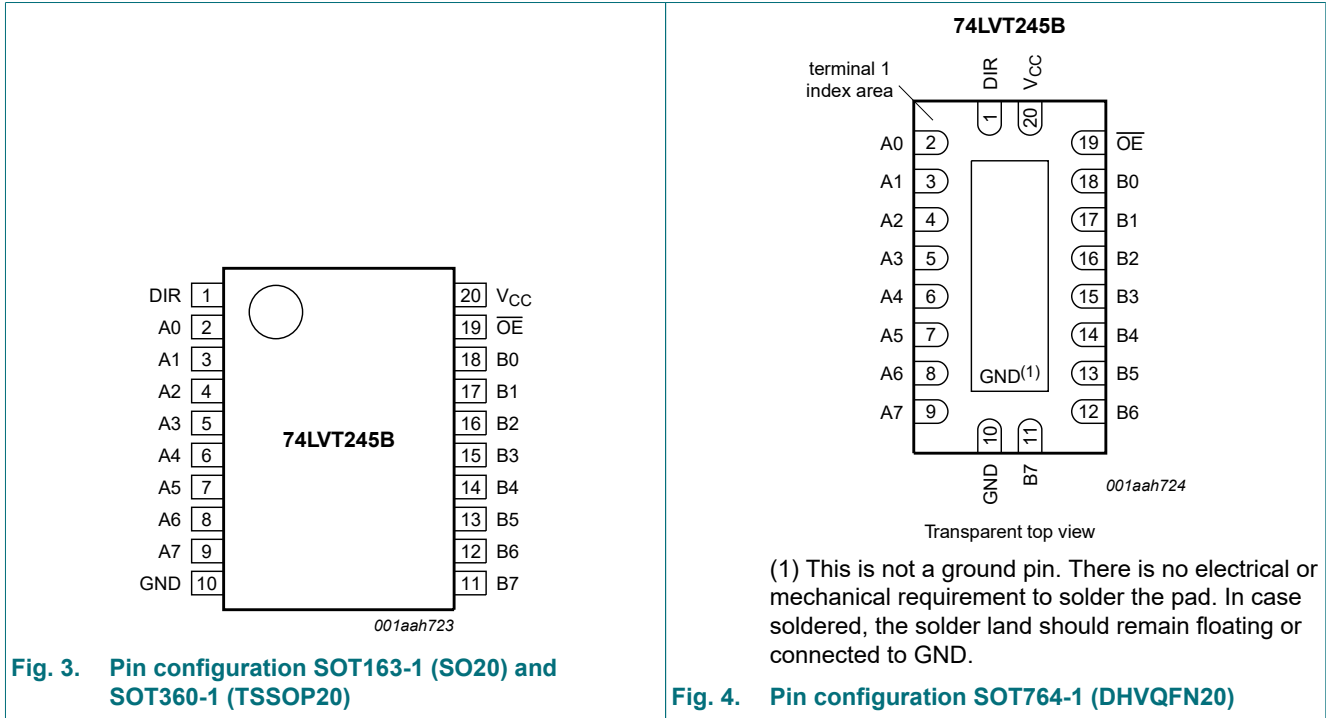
DIR 1
A0 2
A1 3
A2 4
A3 5
A4 6
A5 7
A6 8
A7 9
GND 10

20 $V_{CC}$
19 $\overline{OE}$
18 B0
17 B1
16 B2
15 B3
14 B4
13 B5
12 B6
11 B7

74LVT245B

001aah723

Fig. 3. Pin configuration SOT163-1 (SO20) and SOT360-1 (TSSOP20)

74LVT245B

terminal 1 index area

DIR 1
$V_{CC}$ 20

A0 2
A1 3
A2 4
A3 5
A4 6
A5 7
A6 8
A7 9

19 $\overline{OE}$
18 B0
17 B1
16 B2
15 B3
14 B4
13 B5
12 B6

GND$^{(1)}$

10 GND
11 B7

001aah724

Transparent top view

(1) This is not a ground pin. There is no electrical or mechanical requirement to solder the pad. In case soldered, the solder land should remain floating or connected to GND.

Fig. 4. Pin configuration SOT764-1 (DHVQFN20)